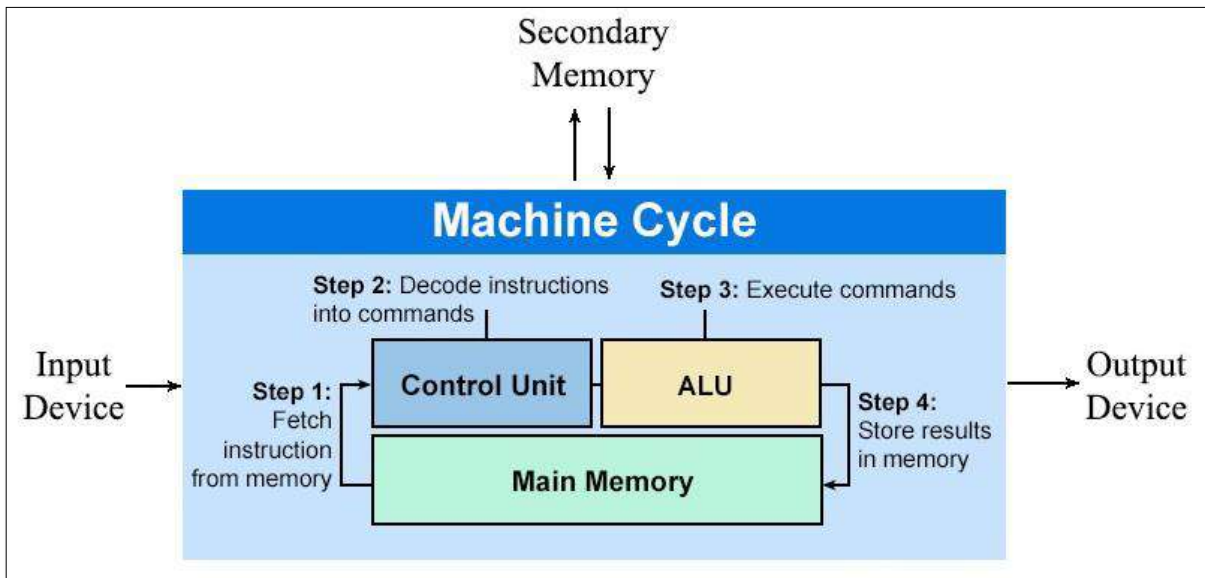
Secondary Memory

Machine Cycle

Step 2: Decode instructions into commands

Step 3: Execute commands

Input Device

Step 1: Fetch instruction from memory

Control Unit

ALU

Step 4: Store results in memory

Output Device

Main Memory